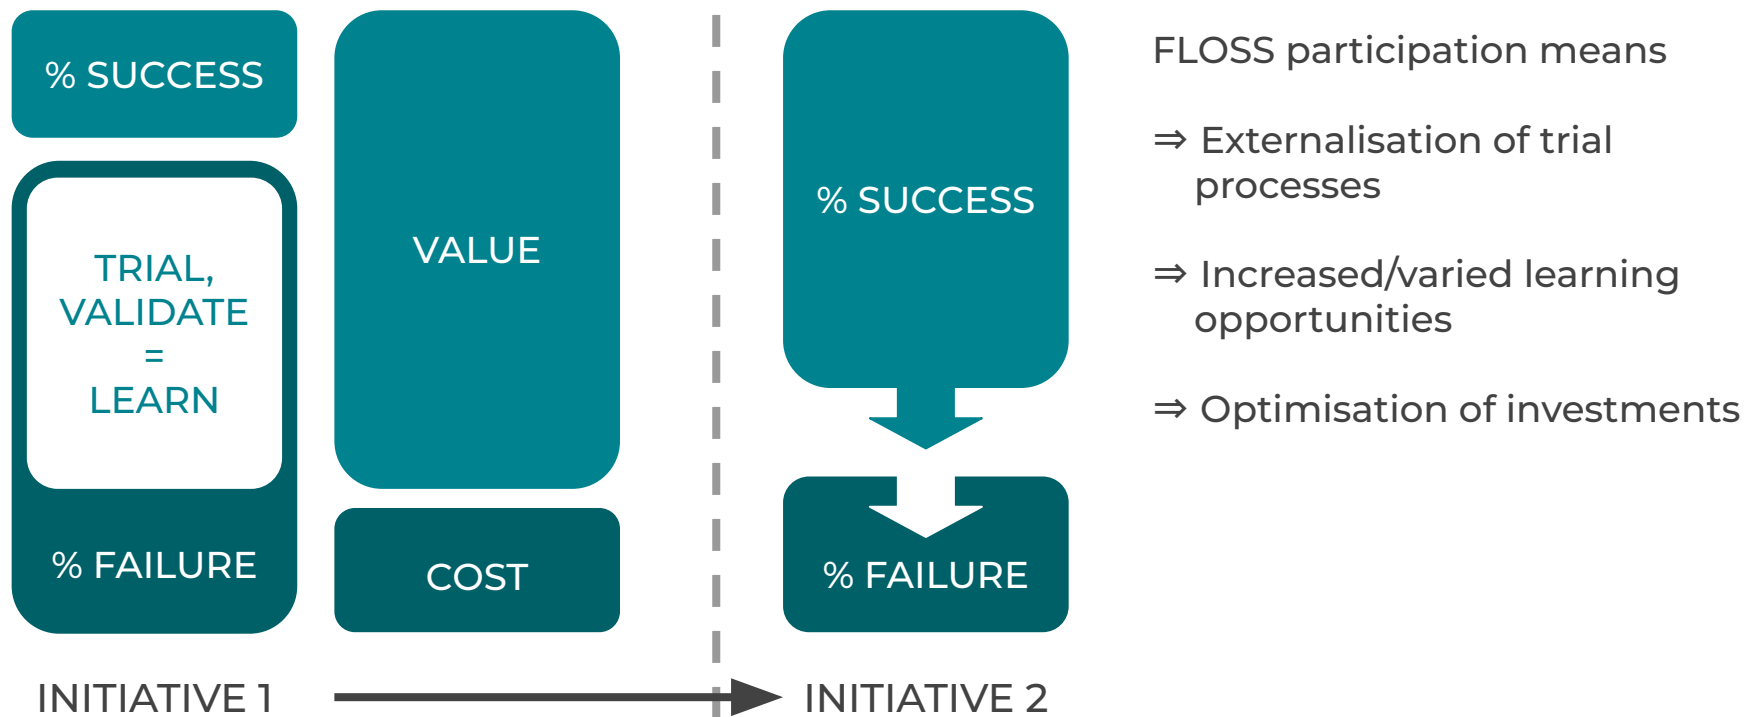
% SUCCESS

TRIAL, VALIDATE = LEARN

% FAILURE

VALUE

COST

% SUCCESS

% FAILURE

INITIATIVE 1

INITIATIVE 2

FLOSS participation means

⇒ Externalisation of trial processes

⇒ Increased/varied learning opportunities

⇒ Optimisation of investments